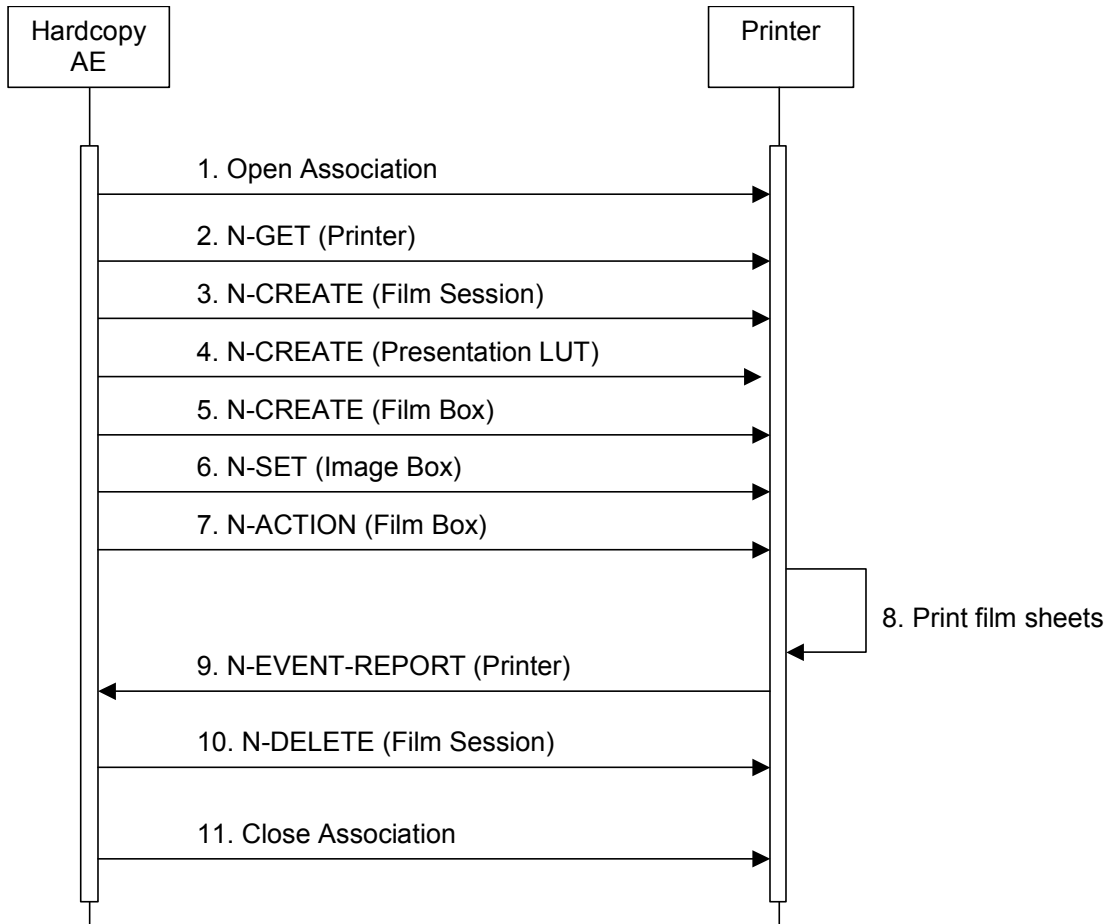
Hardcopy AE

Printer

1. Open Association

2. N-GET (Printer)

3. N-CREATE (Film Session)

4. N-CREATE (Presentation LUT)

5. N-CREATE (Film Box)

6. N-SET (Image Box)

7. N-ACTION (Film Box)

8. Print film sheets

9. N-EVENT-REPORT (Printer)

10. N-DELETE (Film Session)

11. Close Association